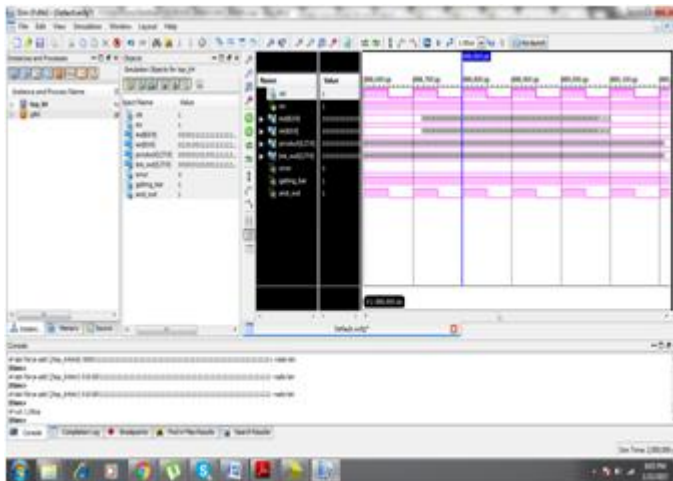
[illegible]

File Edit View Simulation Window Layout Help

Instances and Processes

Objects

Name Value

Name Value

clk

rst

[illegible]

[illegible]

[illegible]

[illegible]

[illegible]

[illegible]

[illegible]

Default.wcfg*

Console

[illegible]

Console Compilation Log Breakpoints Find in Files Results Search Results

Sim Time: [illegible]